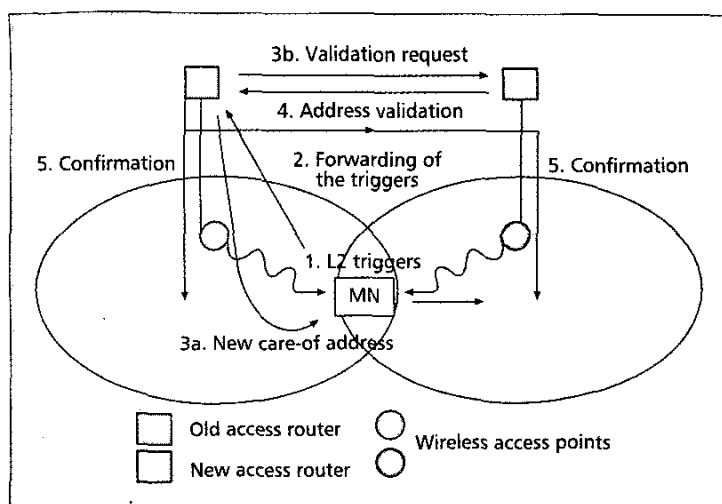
3b. Validation request

4. Address validation

5. Confirmation

2. Forwarding of the triggers

5. Confirmation

1. L2 triggers

MN

3a. New care-of address

Old access router

New access router

Wireless access points